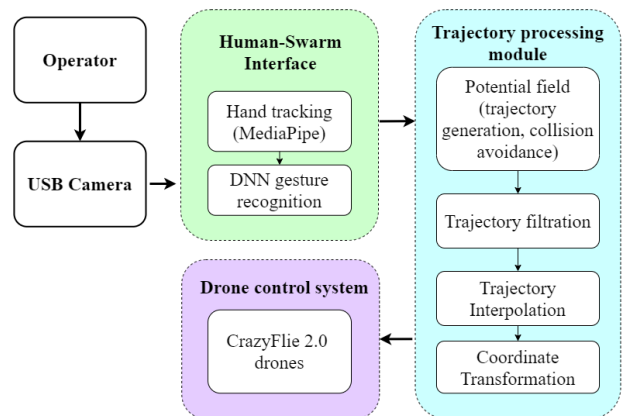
Operator

USB Camera

Human-Swarm Interface

Hand tracking (MediaPipe)

DNN gesture recognition

Trajectory processing module

Potential field (trajectory generation, collision avoidance)

Trajectory filtration

Trajectory Interpolation

Coordinate Transformation

Drone control system

CrazyFlie 2.0 drones